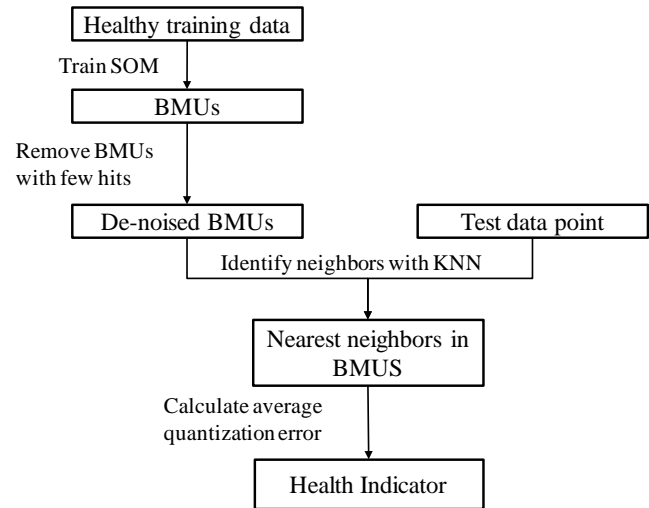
Healthy training data

Train SOM

BMUs

Remove BMUs with few hits

De-noised BMUs

Test data point

Identify neighbors with KNN

Nearest neighbors in BMUS

Calculate average quantization error

Health Indicator